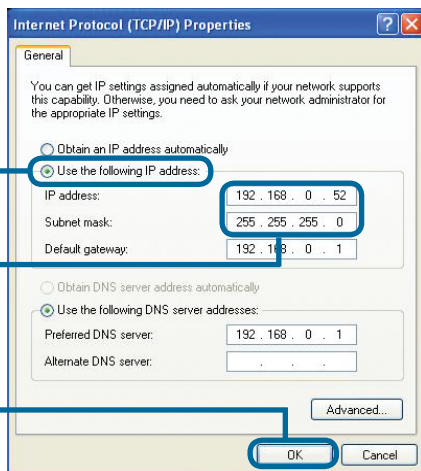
Internet Protocol (TCP/IP) Properties

General

You can get IP settings assigned automatically if your network supports this capability. Otherwise, you need to ask your network administrator for the appropriate IP settings.

Obtain an IP address automatically

Use the following IP address:

IP address: 192 . 168 . 0 . 52

Subnet mask: 255 . 255 . 255 . 0

Default gateway: 192 . 168 . 0 . 1

Obtain DNS server address automatically

Use the following DNS server addresses:

Preferred DNS server: 192 . 168 . 0 . 1

Alternate DNS server: . . .

Advanced...

OK

Cancel